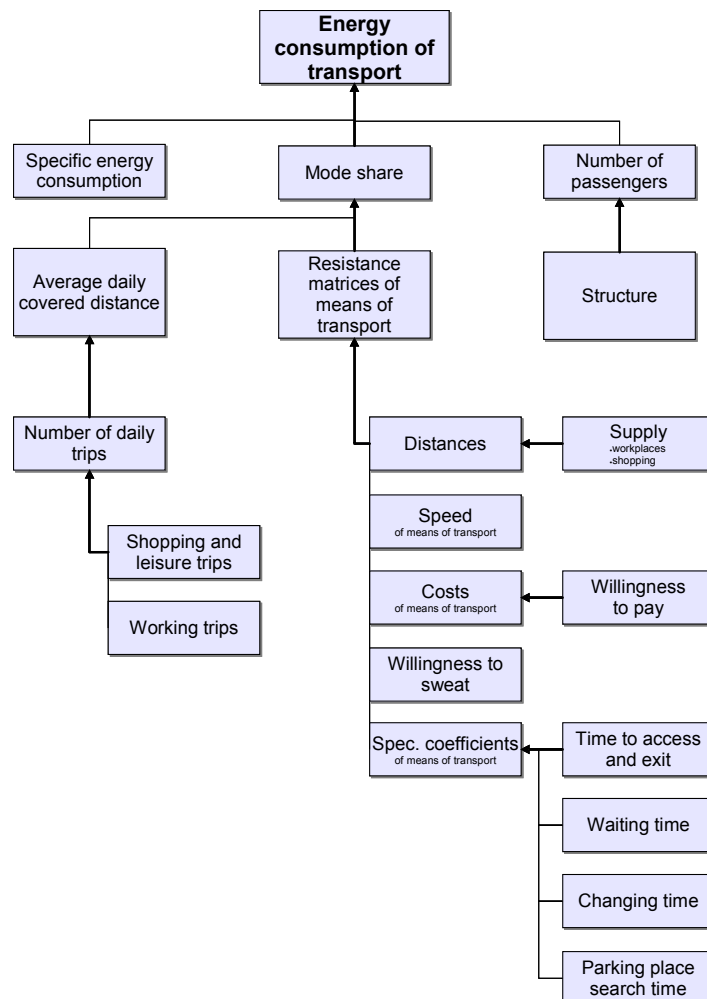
Energy consumption of transport

Specific energy consumption

Mode share

Number of passengers

Average daily covered distance

Resistance matrices of means of transport

Structure

Number of daily trips

Distances

Supply
-workplaces
-shopping

Speed
of means of transport

Shopping and leisure trips

Working trips

Costs
of means of transport

Willingness to pay

Willingness to sweat

Spec. coefficients
of means of transport

Time to access and exit

Waiting time

Changing time

Parking place search time